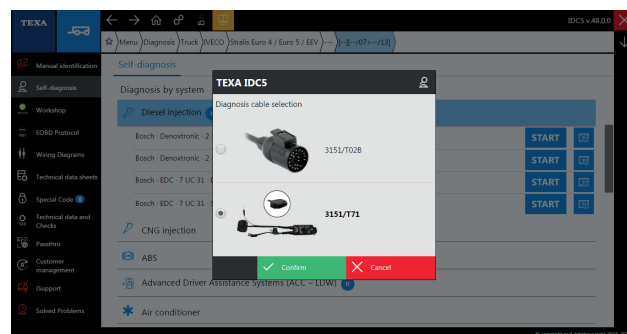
TEXA

IDC5 v.48.0.0

Menu Diagnosis Truck IVECO Stralis Euro 4 / Euro 5 / EEV ---- (--/--/07>--/13)

Manual identification
Self-diagnosis
Workshop
EOBD Protocol
Wiring Diagrams
Technical data sheets
Special Code
Technical data and Checks
Passthru
Customer management
iSupport
Solved Problems

Self-diagnosis

Diagnosis by system

Diesel injection

Bosch - Denoxtronic - 2
Bosch - Denoxtronic - 2
Bosch - EDC - 7 UC 31 -
Bosch - EDC - 7 UC 31 -

START
START
START
START

CNG injection

ABS

Advanced Driver Assistance Systems (ACC – LDW)

Air conditioner

TEXA IDC5

Diagnosis cable selection

3151/T02B

3151/T71

Confirm

Cancel